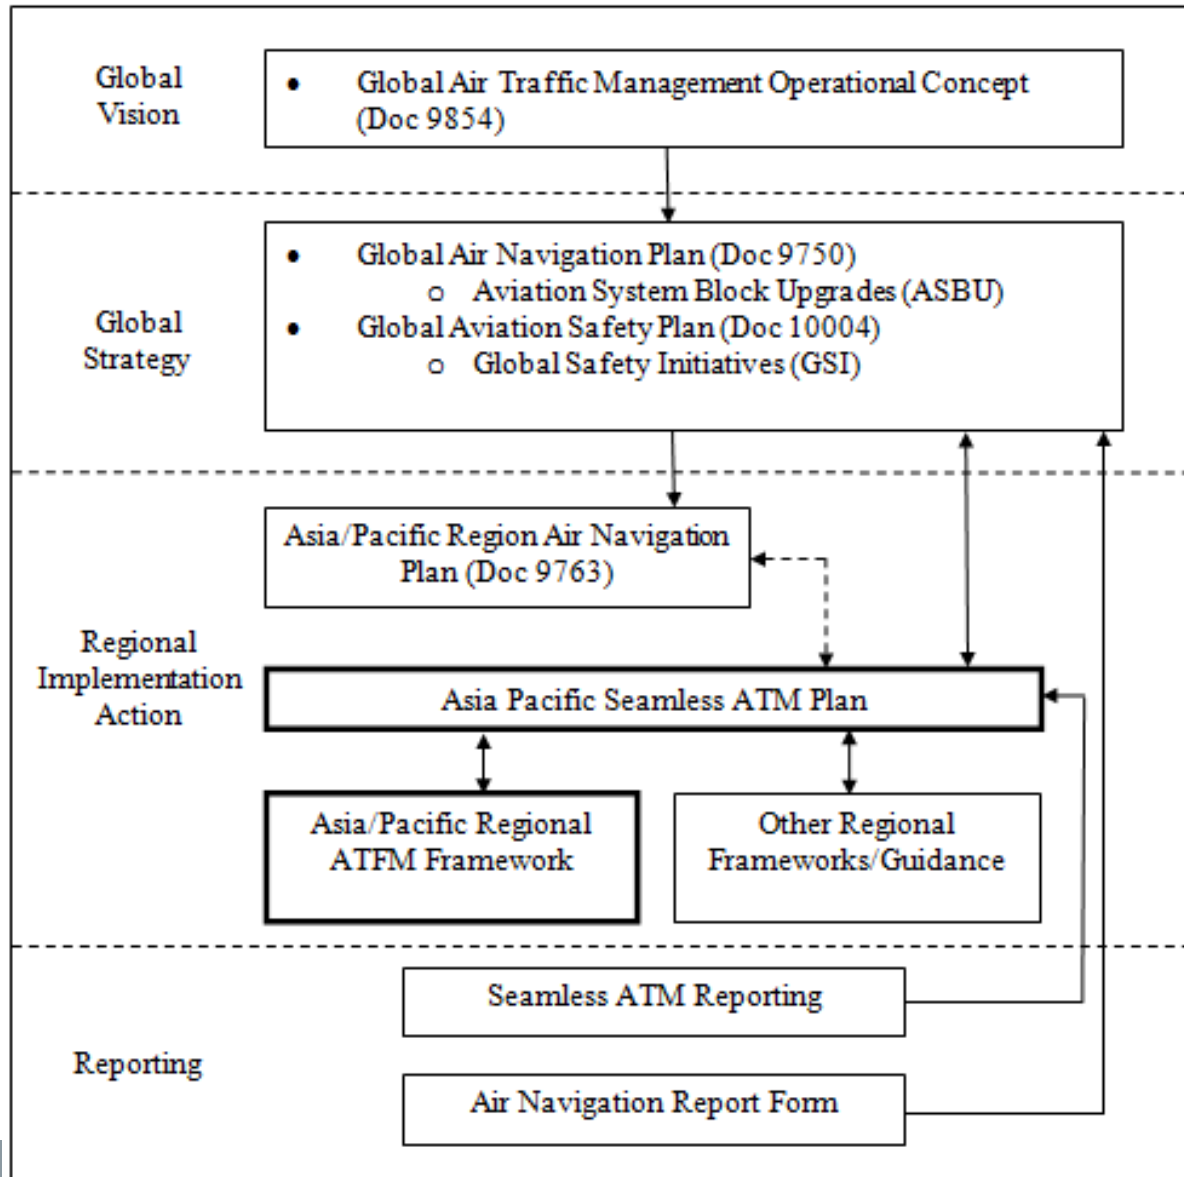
Global Vision

• Global Air Traffic Management Operational Concept (Doc 9854)

Global Strategy

• Global Air Navigation Plan (Doc 9750)
  ○ Aviation System Block Upgrades (ASBU)
• Global Aviation Safety Plan (Doc 10004)
  ○ Global Safety Initiatives (GSI)

Regional Implementation Action

Asia/Pacific Region Air Navigation Plan (Doc 9763)

Asia Pacific Seamless ATM Plan

Asia/Pacific Regional ATFM Framework

Other Regional Frameworks/Guidance

Reporting

Seamless ATM Reporting

Air Navigation Report Form